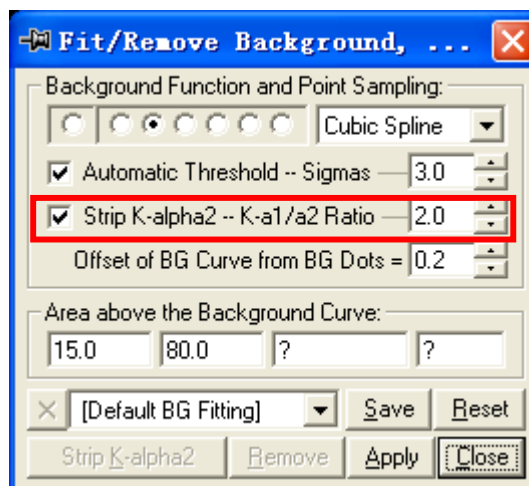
Fit/Remove Background, ...

Background Function and Point Sampling:

Cubic Spline

Automatic Threshold -- Sigmas 3.0

Strip K-alpha2 -- K-a1/a2 Ratio 2.0

Offset of BG Curve from BG Dots = 0.2

Area above the Background Curve:

15.0 80.0 ? ?

[Default BG Fitting] Save Reset

Strip K-alpha2 Remove Apply Close